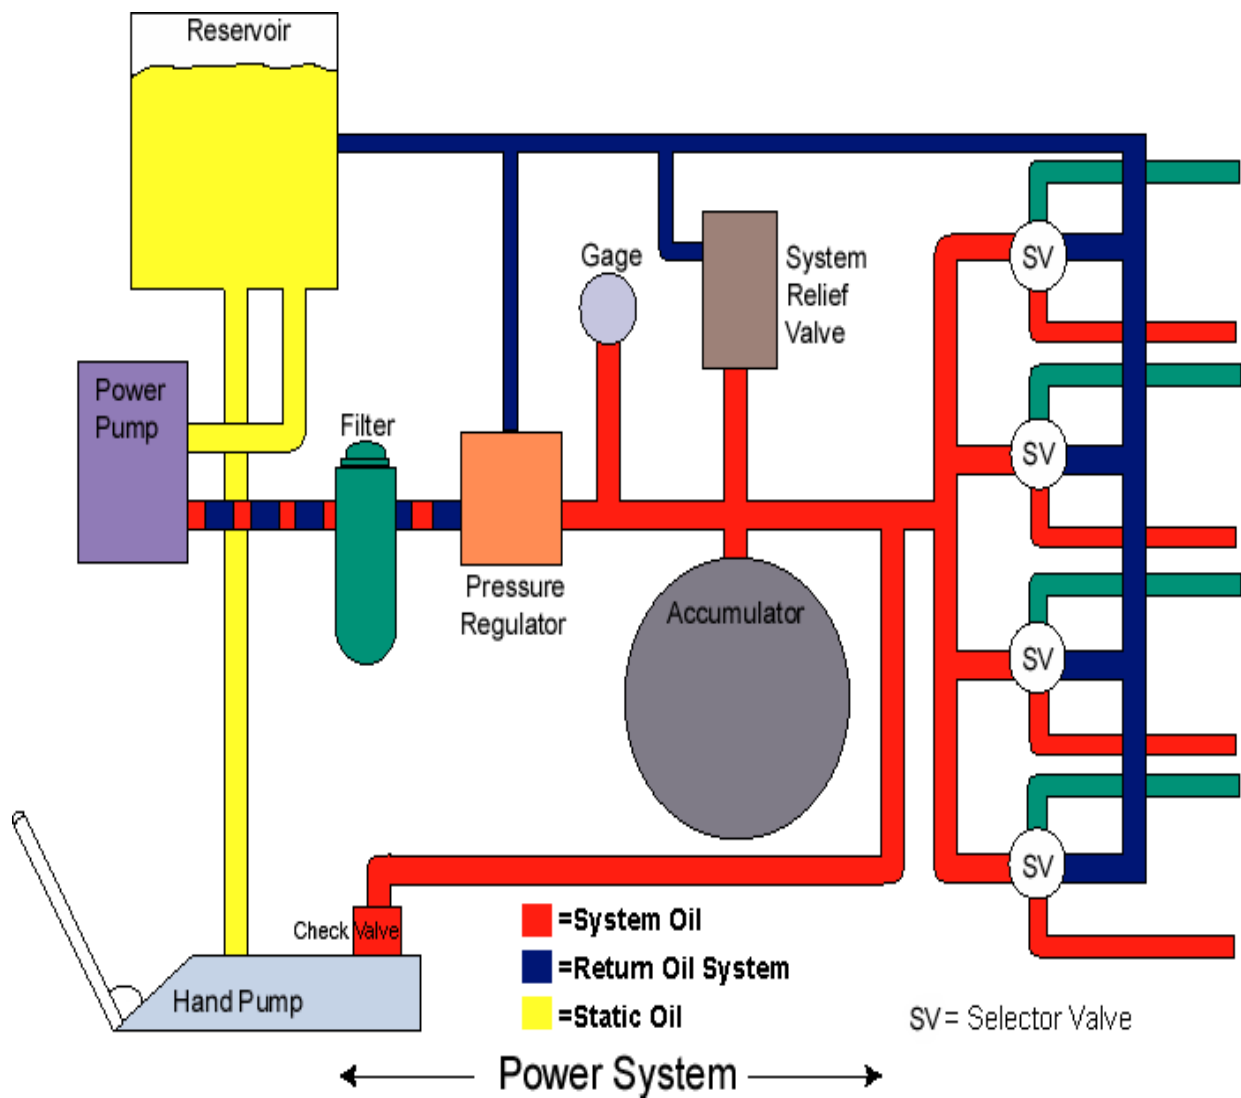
Reservoir

Gage

System Relief Valve

Power Pump

Filter

Pressure Regulator

Accumulator

SV

SV

SV

SV

Check Valve

Hand Pump

=System Oil

=Return Oil System

=Static Oil

SV= Selector Valve

Power System